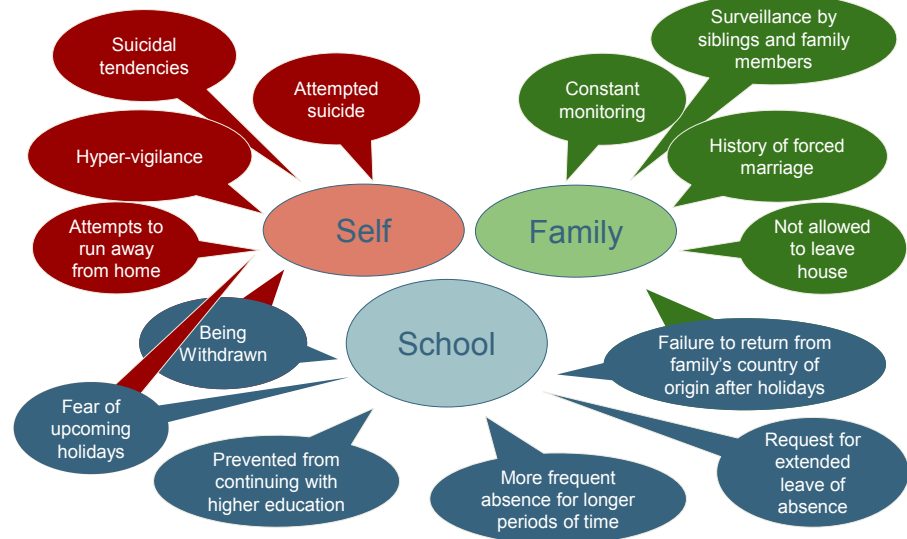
Suicidal tendencies

Attempted suicide

Hyper-vigilance

Attempts to run away from home

Self

Family

Constant monitoring

Surveillance by siblings and family members

History of forced marriage

Not allowed to leave house

Being Withdrawn

School

Fear of upcoming holidays

Failure to return from family's country of origin after holidays

Prevented from continuing with higher education

More frequent absence for longer periods of time

Request for extended leave of absence